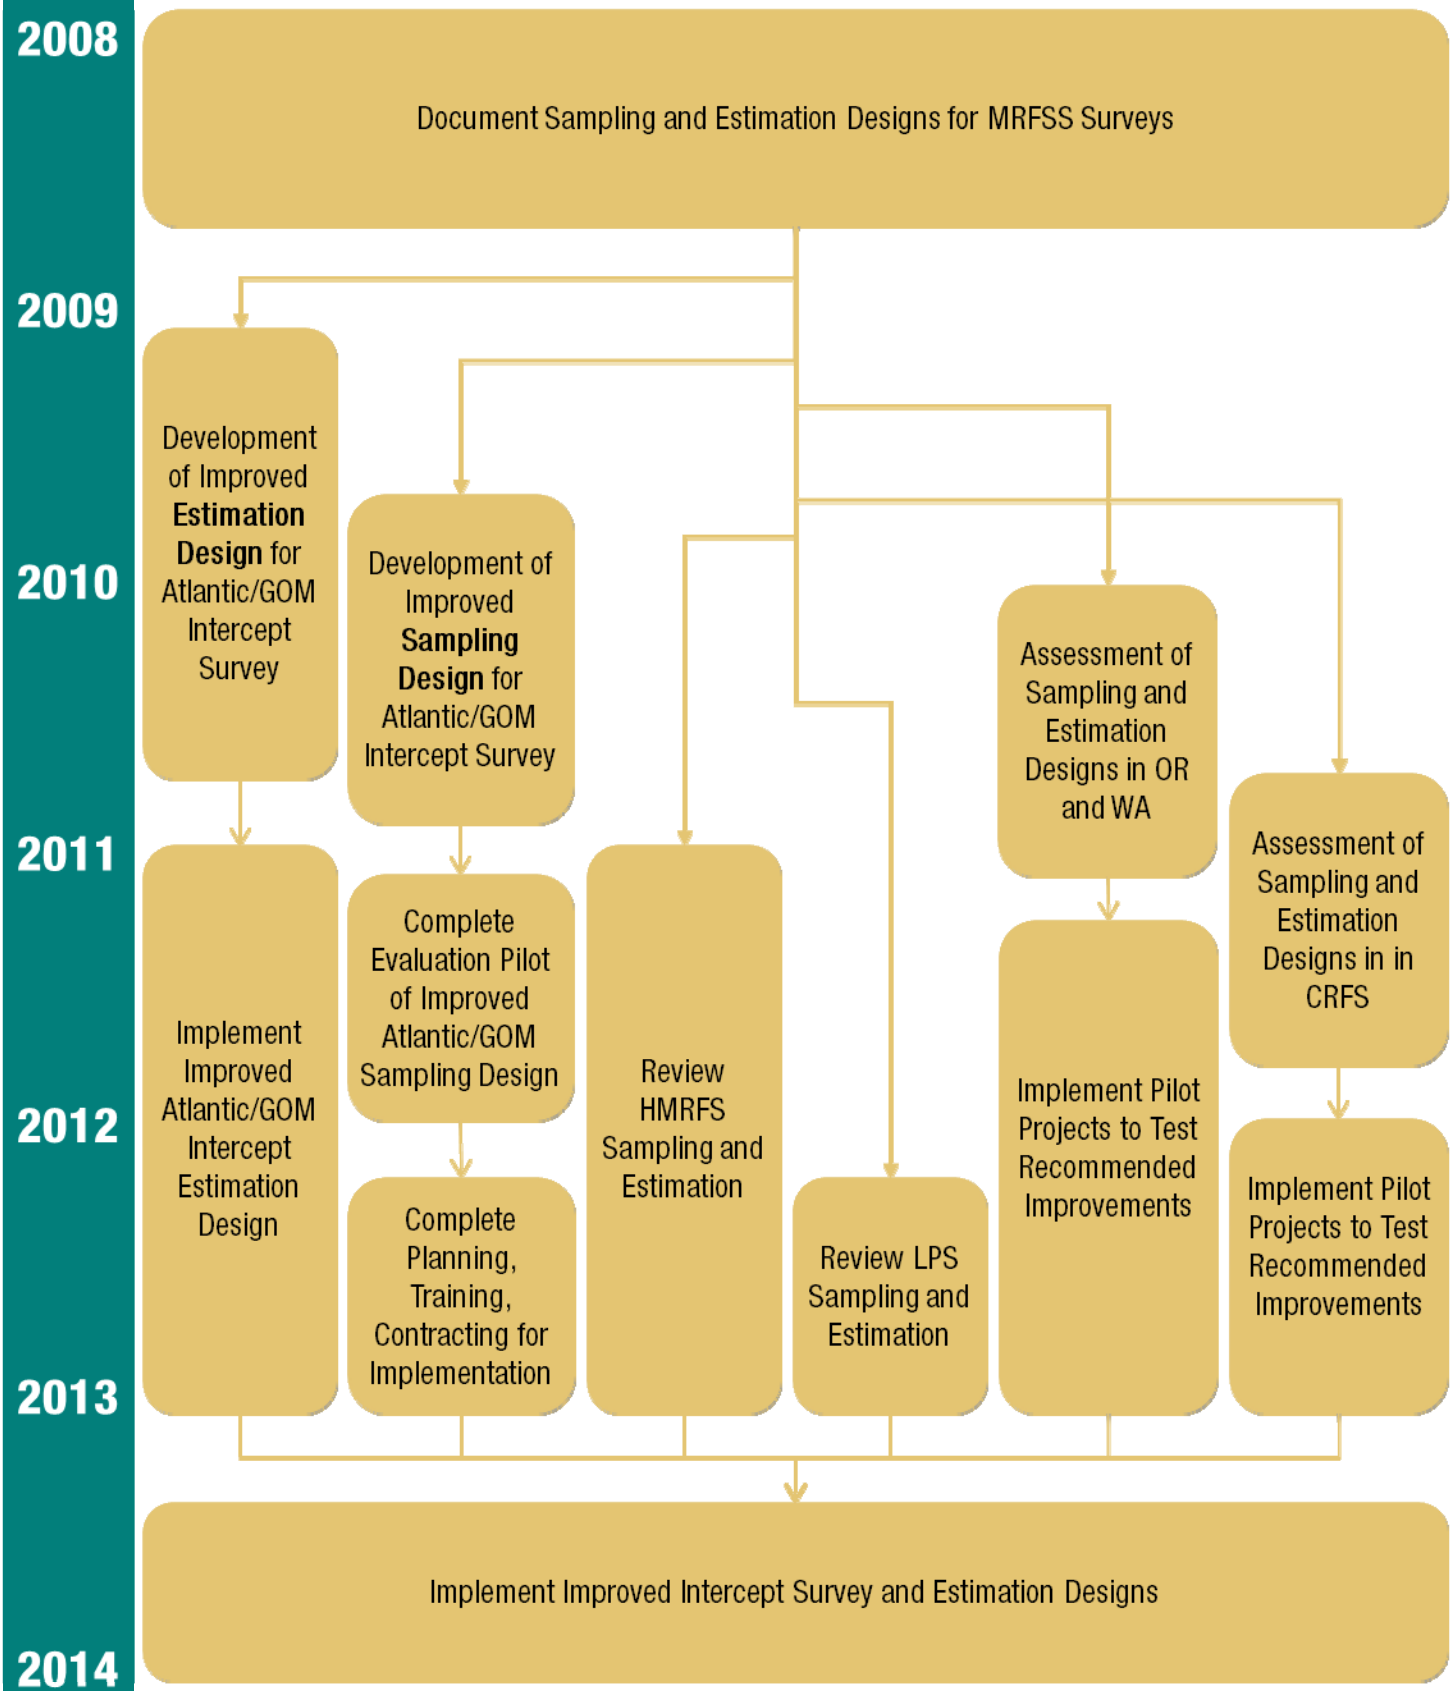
2008

Document Sampling and Estimation Designs for MRFSS Surveys

2009

2010

2011

2012

2013

2014

Development of Improved **Estimation Design** for Atlantic/GOM Intercept Survey

Implement Improved Atlantic/GOM Intercept Estimation Design

Development of Improved **Sampling Design** for Atlantic/GOM Intercept Survey

Complete Evaluation Pilot of Improved Atlantic/GOM Sampling Design

Complete Planning, Training, Contracting for Implementation

Review HMRFS Sampling and Estimation

Review LPS Sampling and Estimation

Assessment of Sampling and Estimation Designs in OR and WA

Implement Pilot Projects to Test Recommended Improvements

Assessment of Sampling and Estimation Designs in in CRFS

Implement Pilot Projects to Test Recommended Improvements

Implement Improved Intercept Survey and Estimation Designs